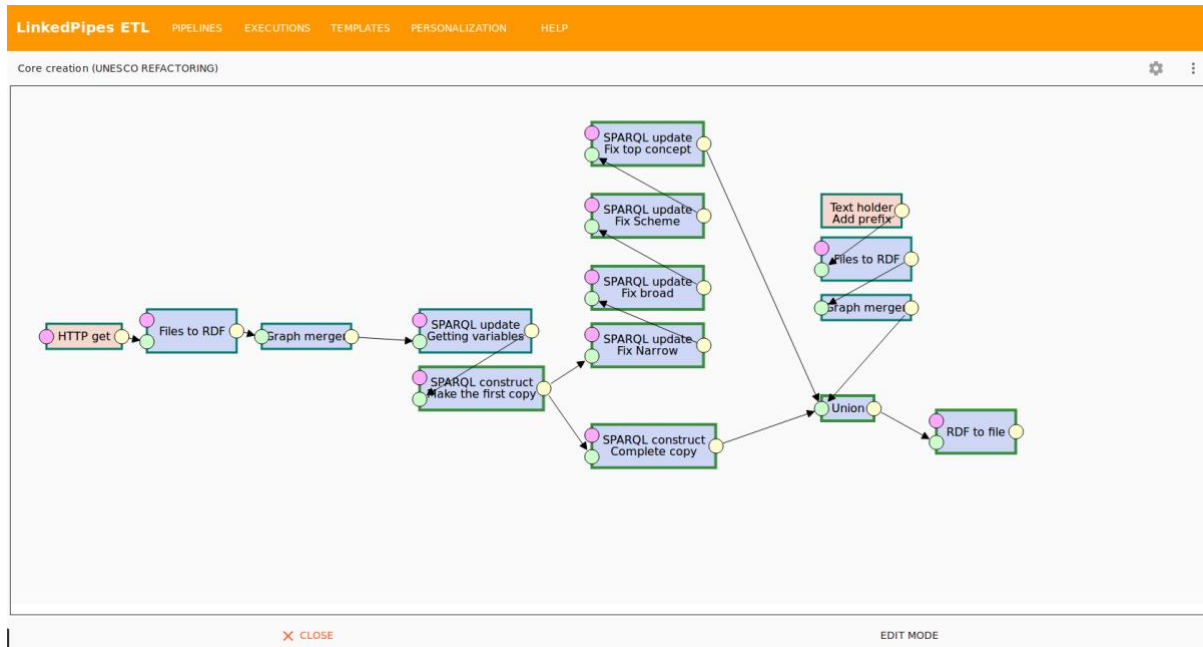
LinkedPipes ETL PIPELINES EXECUTIONS TEMPLATES PERSONALIZATION HELP

Core creation (UNESCO REFACTORING)

SPARQL update
Fix top concept

SPARQL update
Fix Scheme

Text holder
Add prefix

Files to RDF

SPARQL update
Fix broad

Graph merger

HTTP get

Files to RDF

Graph merger

SPARQL update
Getting variables

SPARQL update
Fix Narrow

SPARQL construct
Make the first copy

Union

RDF to file

SPARQL construct
Complete copy

✕ CLOSE

EDIT MODE